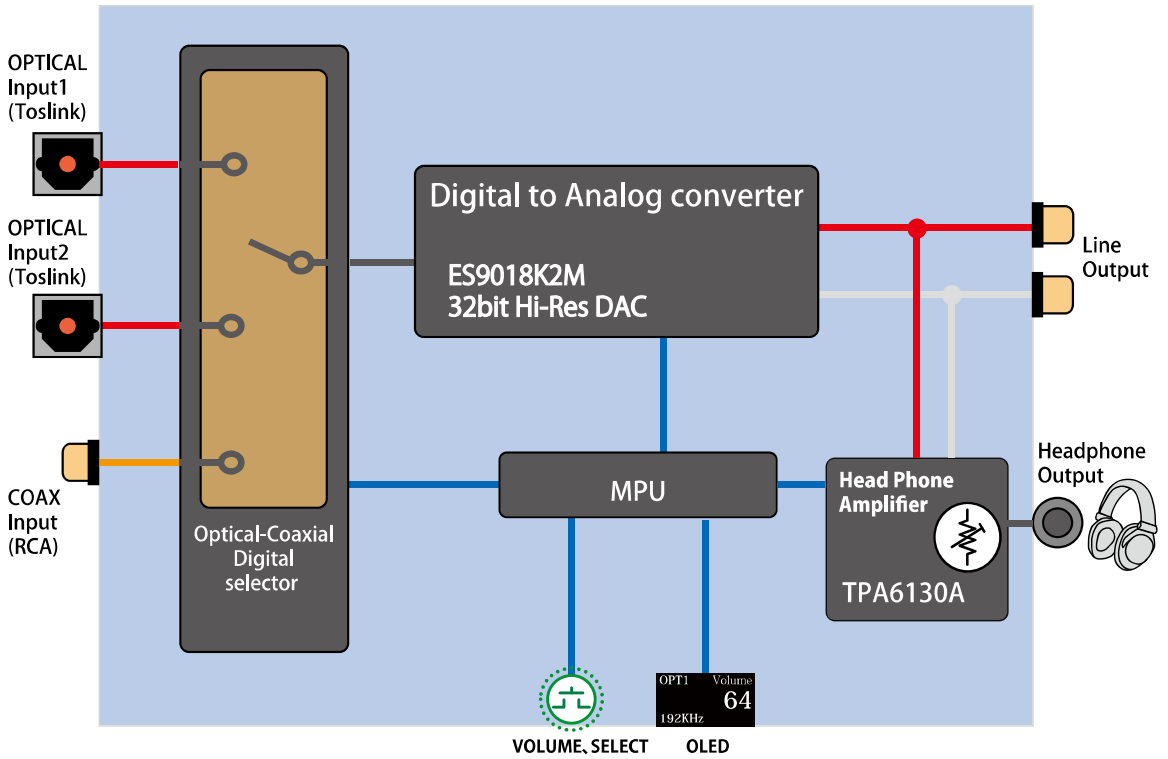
OPTICAL Input1 (Toslink)

OPTICAL Input2 (Toslink)

COAX Input (RCA)

Optical-Coaxial Digital selector

Digital to Analog converter

ES9018K2M
32bit Hi-Res DAC

Line Output

MPU

Head Phone Amplifier

TPA6130A

Headphone Output

OPT1 Volume
64
192KHz

VOLUME、SELECT

OLED